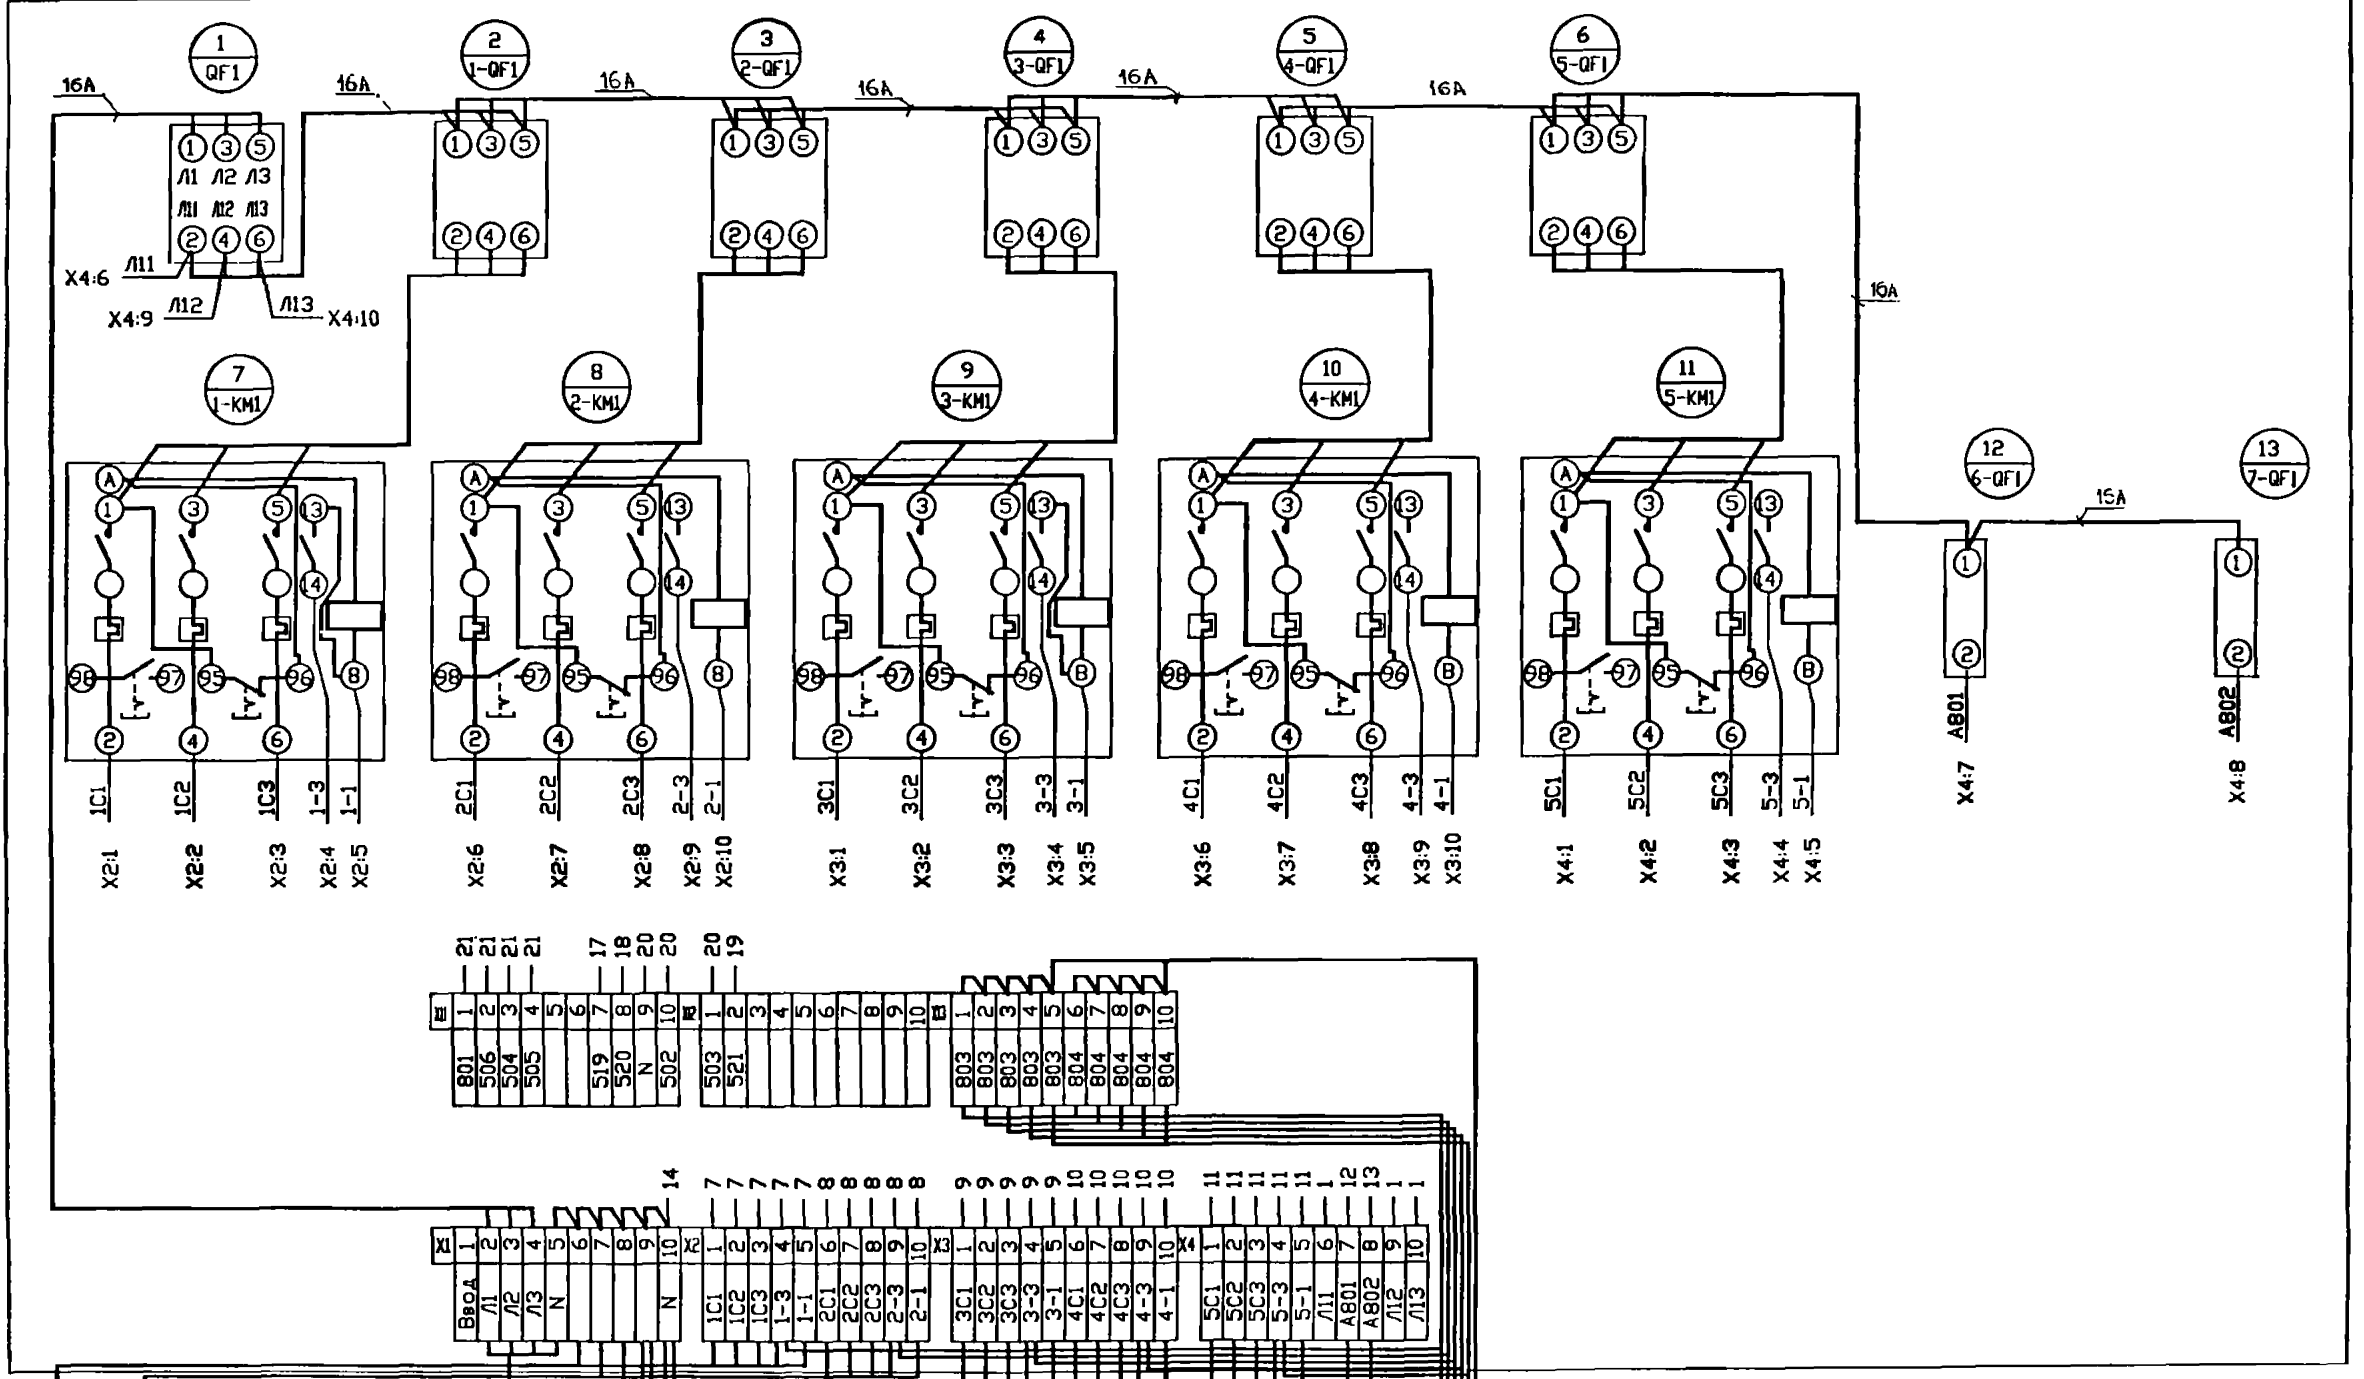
1
QF1

2
1-QF1

3
2-QF1

4
3-QF1

5
4-QF1

6
5-QF1

16A 16A 16A 16A 16A 16A 16A

1 3 5
Л1 Л2 Л3
Л11 Л12 Л13
2 4 6

X4:6 Л11
X4:9 Л12
Л13 X4:10

7
1-KM1

8
2-KM1

9
3-KM1

10
4-KM1

11
5-KM1

12
6-QF1

13
7-QF1

15A

A 1 3 5 13 14 98 97 95 96 B 2 4 6

1C1 1C2 1C3 1-3 1-1
X2:1 X2:2 X2:3 X2:4 X2:5

2C1 2C2 2C3 2-3 2-1
X2:6 X2:7 X2:8 X2:9 X2:10

3C1 3C2 3C3 3-3 3-1
X3:1 X3:2 X3:3 X3:4 X3:5

4C1 4C2 4C3 4-3 4-1
X3:6 X3:7 X3:8 X3:9 X3:10

5C1 5C2 5C3 5-3 5-1
X4:1 X4:2 X4:3 X4:4 X4:5

1 2 AB01 X4:7
1 2 AB02 X4:8

21 21 21 21 17 18 20 20 20 19

| X11 | 1 | 2 | 3 | 4 | 5 | 6 | 7 | 8 | 9 | 10 |
|---|---|---|---|---|---|---|---|---|---|---|
| | 801 | 506 | 504 | 505 | | | 519 | 520 | N | 502 |

| X12 | 1 | 2 | 3 | 4 | 5 | 6 | 7 | 8 | 9 | 10 |
|---|---|---|---|---|---|---|---|---|---|---|
| | 503 | 521 | | | | | | | | |

| X13 | 1 | 2 | 3 | 4 | 5 | 6 | 7 | 8 | 9 | 10 |
|---|---|---|---|---|---|---|---|---|---|---|
| | 803 | 803 | 803 | 803 | 803 | 804 | 804 | 804 | 804 | 804 |

14 7 7 7 7 7 8 8 8 8 8 9 9 9 9 9 10 10 10 10 10 11 11 11 11 11 1 12 13 1 1

| X1 | 1 | 2 | 3 | 4 | 5 | 6 | 7 | 8 | 9 | 10 |
|---|---|---|---|---|---|---|---|---|---|---|
| | Ввод | Л1 | Л2 | Л3 | N | | | | | N |

| X2 | 1 | 2 | 3 | 4 | 5 | 6 | 7 | 8 | 9 | 10 |
|---|---|---|---|---|---|---|---|---|---|---|
| | 1C1 | 1C2 | 1C3 | 1-3 | 1-1 | 2C1 | 2C2 | 2C3 | 2-3 | 2-1 |

| X3 | 1 | 2 | 3 | 4 | 5 | 6 | 7 | 8 | 9 | 10 |
|---|---|---|---|---|---|---|---|---|---|---|
| | 3C1 | 3C2 | 3C3 | 3-3 | 3-1 | 4C1 | 4C2 | 4C3 | 4-3 | 4-1 |

| X4 | 1 | 2 | 3 | 4 | 5 | 6 | 7 | 8 | 9 | 10 |
|---|---|---|---|---|---|---|---|---|---|---|
| | 5C1 | 5C2 | 5C3 | 5-3 | 5-1 | Л11 | AB01 | AB02 | Л12 | Л13 |